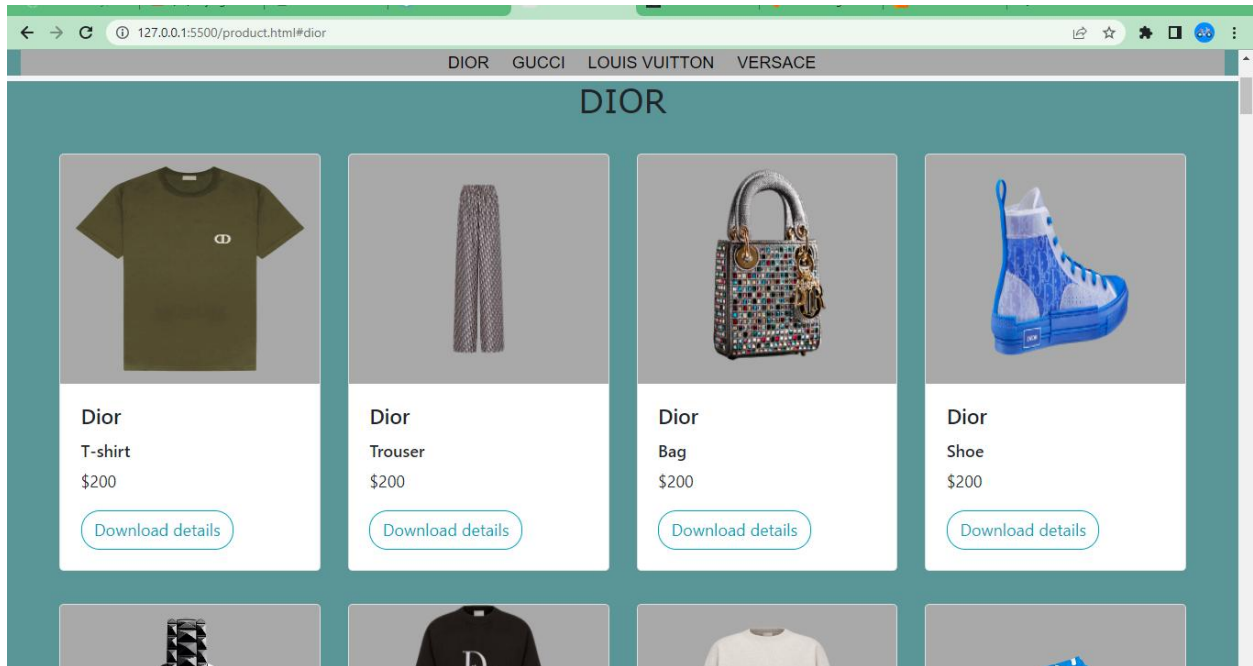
127.0.0.1:5500/product.html#dior

DIOR GUCCI LOUIS VUITTON VERSACE

DIOR

Dior

T-shirt

$200

Download details

Dior

Trouser

$200

Download details

Dior

Bag

$200

Download details

Dior

Shoe

$200

Download details